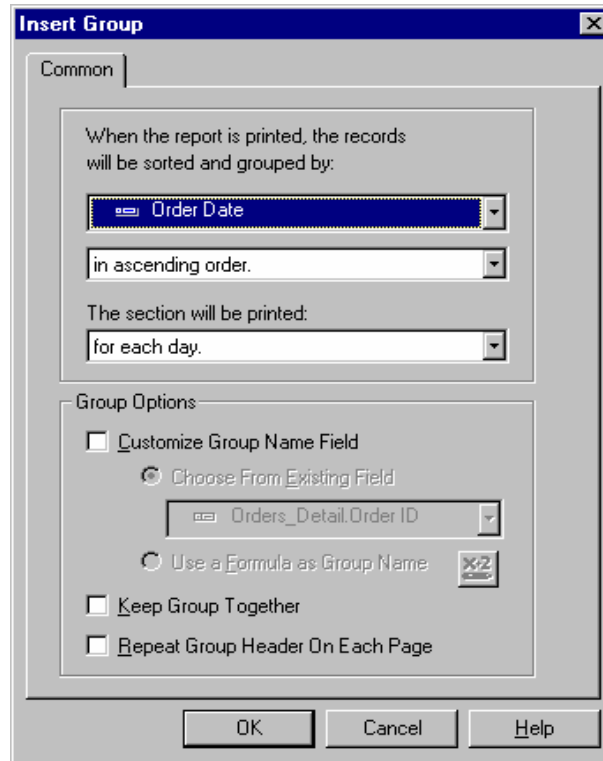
Insert Group

Common

When the report is printed, the records will be sorted and grouped by:

Order Date

in ascending order.

The section will be printed:

for each day.

Group Options

Customize Group Name Field

Choose From Existing Field

Orders_Detail.Order ID

Use a Formula as Group Name

X-2

Keep Group Together

Repeat Group Header On Each Page

OK

Cancel

Help